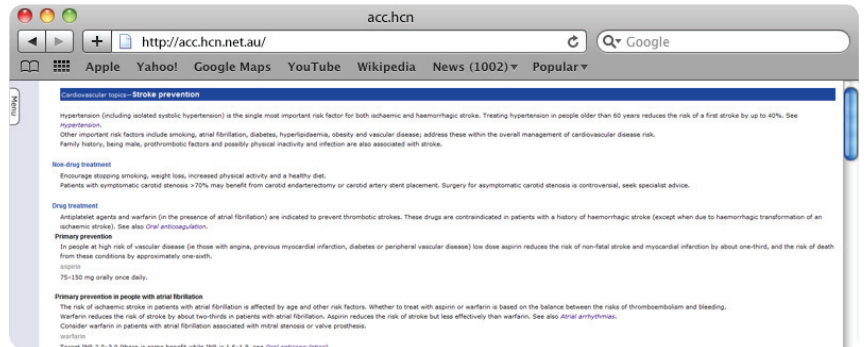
acc.hcn

http://acc.hcn.net.au/

Google

Apple Yahoo! Google Maps YouTube Wikipedia News (1002) ▾ Popular ▾

Menu

Cardiovascular topics—Stroke prevention

Hypertension (including isolated systolic hypertension) is the single most important risk factor for both ischaemic and haemorrhagic stroke. Treating hypertension in people older than 60 years reduces the risk of a first stroke by up to 40%. See Hypertension.
Other important risk factors include smoking, atrial fibrillation, diabetes, hyperlipidaemia, obesity and vascular disease; address these within the overall management of cardiovascular disease risk.
Family history, being male, prothrombotic factors and possibly physical inactivity and infection are also associated with stroke.

Non-drug treatment
Encourage stopping smoking, weight loss, increased physical activity and a healthy diet.
Patients with symptomatic carotid stenosis >70% may benefit from carotid endarterectomy or carotid artery stent placement. Surgery for asymptomatic carotid stenosis is controversial, seek specialist advice.

Drug treatment
Antiplatelet agents and warfarin (in the presence of atrial fibrillation) are indicated to prevent thrombotic strokes. These drugs are contraindicated in patients with a history of haemorrhagic stroke (except when due to haemorrhagic transformation of an ischaemic stroke). See also Oral anticoagulation.
Primary prevention
In people at high risk of vascular disease (ie those with angina, previous myocardial infarction, diabetes or peripheral vascular disease) low dose aspirin reduces the risk of non-fatal stroke and myocardial infarction by about one-third, and the risk of death from these conditions by approximately one-sixth.
aspirin
75–150 mg orally once daily.

Primary prevention in people with atrial fibrillation
The risk of ischaemic stroke in patients with atrial fibrillation is affected by age and other risk factors. Whether to treat with aspirin or warfarin is based on the balance between the risks of thromboembolism and bleeding.
Warfarin reduces the risk of stroke by about two-thirds in patients with atrial fibrillation. Aspirin reduces the risk of stroke but less effectively than warfarin. See also Atrial arrhythmias.
Consider warfarin in patients with atrial fibrillation associated with mitral stenosis or valve prosthesis.
warfarin
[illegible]